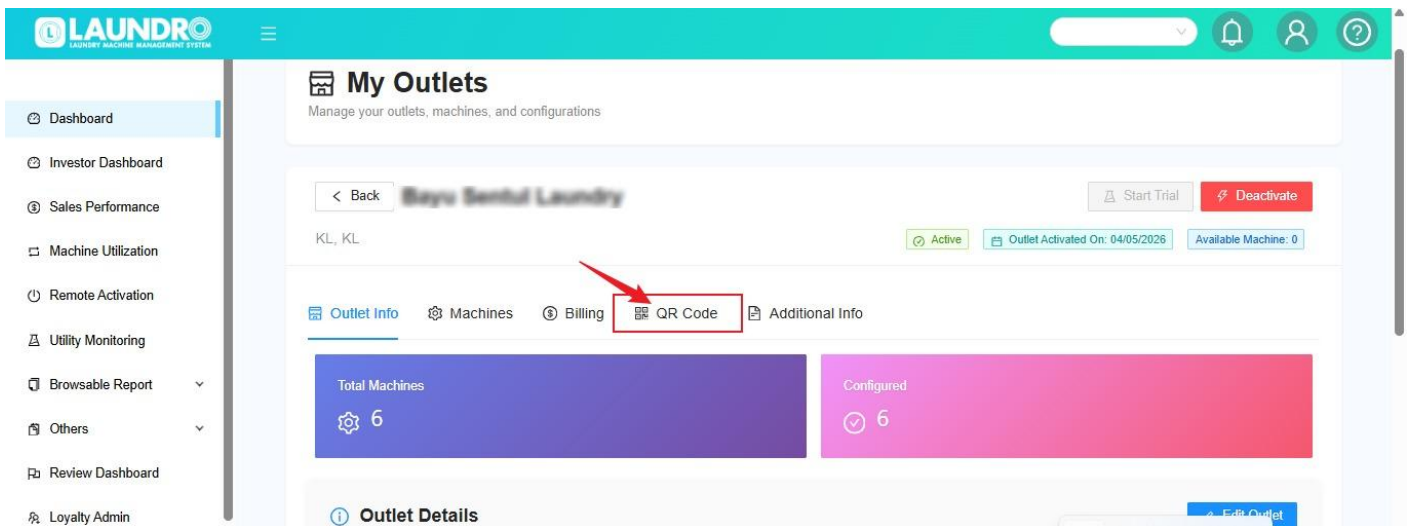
LAUNDRO
LAUNDRY MACHINE MANAGEMENT SYSTEM

Dashboard
Investor Dashboard
Sales Performance
Machine Utilization
Remote Activation
Utility Monitoring
Browsable Report
Others
Review Dashboard
Loyalty Admin

My Outlets
Manage your outlets, machines, and configurations

< Back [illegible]
Start Trial
Deactivate
KL, KL
Active
Outlet Activated On: 04/05/2026
Available Machine: 0

Outlet Info
Machines
Billing
QR Code
Additional Info

Total Machines
6

Configured
6

Outlet Details
Edit Outlet